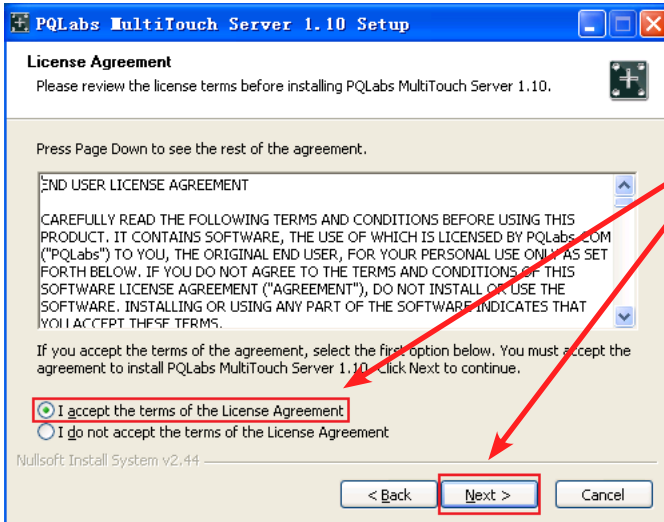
PQLabs MultiTouch Server 1.10 Setup

License Agreement
Please review the license terms before installing PQLabs MultiTouch Server 1.10.

Press Page Down to see the rest of the agreement.

END USER LICENSE AGREEMENT

CAREFULLY READ THE FOLLOWING TERMS AND CONDITIONS BEFORE USING THIS PRODUCT. IT CONTAINS SOFTWARE, THE USE OF WHICH IS LICENSED BY PQLabs.COM ("PQLabs") TO YOU, THE ORIGINAL END USER, FOR YOUR PERSONAL USE ONLY AS SET FORTH BELOW. IF YOU DO NOT AGREE TO THE TERMS AND CONDITIONS OF THIS SOFTWARE LICENSE AGREEMENT ("AGREEMENT"), DO NOT INSTALL OR USE THE SOFTWARE. INSTALLING OR USING ANY PART OF THE SOFTWARE INDICATES THAT YOU ACCEPT THESE TERMS.

If you accept the terms of the agreement, select the first option below. You must accept the agreement to install PQLabs MultiTouch Server 1.10. Click Next to continue.

I accept the terms of the License Agreement
I do not accept the terms of the License Agreement

Nullsoft Install System v2.44

< Back
Next >
Cancel